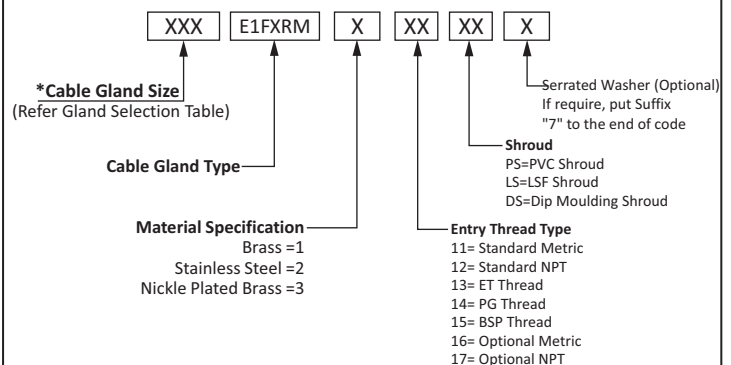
XXX E1FXRM X XX XX X

*Cable Gland Size
(Refer Gland Selection Table)

Cable Gland Type

Material Specification
Brass =1
Stainless Steel =2
Nickle Plated Brass =3

Serrated Washer (Optional)
If require, put Suffix
"7" to the end of code

Shroud
PS=PVC Shroud
LS=LSF Shroud
DS=Dip Moulding Shroud

Entry Thread Type
11= Standard Metric
12= Standard NPT
13= ET Thread
14= PG Thread
15= BSP Thread
16= Optional Metric
17= Optional NPT